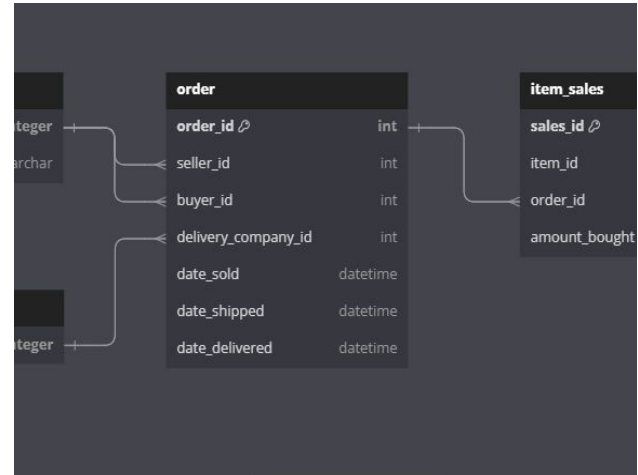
teger
archar

teger

order

| order_id | int |
|---|---|
| seller_id | int |
| buyer_id | int |
| delivery_company_id | int |
| date_sold | datetime |
| date_shipped | datetime |
| date_delivered | datetime |

item_sales

sales_id
item_id
order_id
amount_bought